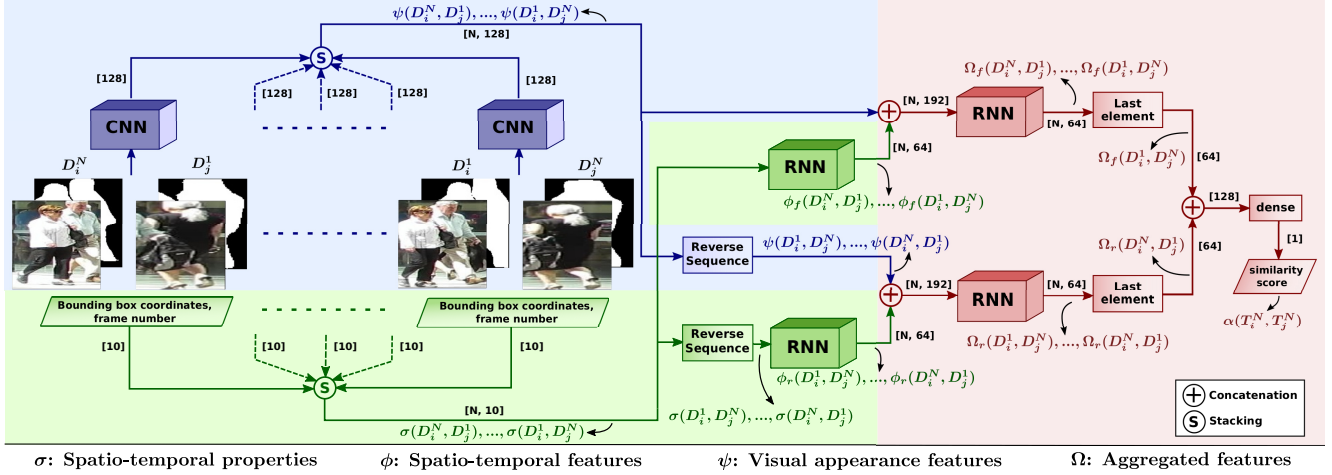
$\psi(D_i^N, D_j^1), ..., \psi(D_i^1, D_j^N)$
[N, 128]
S
[128]
[128]
[128]
[128]
[128]
CNN
CNN
$D_i^N$
$D_j^1$
$D_i^1$
$D_j^N$
Bounding box coordinates, frame number
Bounding box coordinates, frame number
[10]
[10]
[10]
[10]
[10]
S
[N, 10]
$\sigma(D_i^N, D_j^1), ..., \sigma(D_i^1, D_j^N)$
RNN
[N, 64]
$\phi_f(D_i^N, D_j^1), ..., \phi_f(D_i^1, D_j^N)$
Reverse Sequence
$\psi(D_i^1, D_j^N), ..., \psi(D_i^N, D_j^1)$
Reverse Sequence
RNN
[N, 64]
$\phi_r(D_i^1, D_j^N), ..., \phi_r(D_i^N, D_j^1)$
$\sigma(D_i^1, D_j^N), ..., \sigma(D_i^N, D_j^1)$
[N, 192]
RNN
[N, 64]
Last element
$\Omega_f(D_i^N, D_j^1), ..., \Omega_f(D_i^1, D_j^N)$
$\Omega_f(D_i^1, D_j^N)$
[64]
[128]
dense
[1]
similarity score
$\alpha(T_i^N, T_j^N)$
$\Omega_r(D_i^N, D_j^1)$
[64]
[N, 192]
RNN
[N, 64]
Last element
$\Omega_r(D_i^1, D_j^N), ..., \Omega_r(D_i^N, D_j^1)$
Concatenation
S Stacking
$\sigma$: Spatio-temporal properties $\phi$: Spatio-temporal features $\psi$: Visual appearance features $\Omega$: Aggregated features